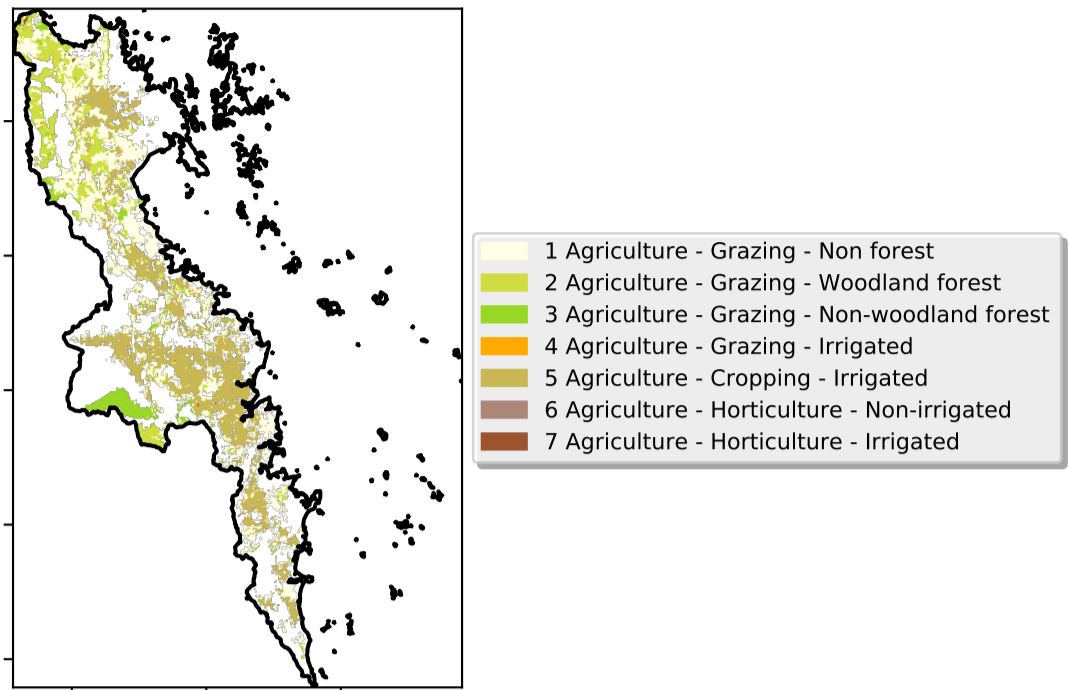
1 Agriculture - Grazing - Non forest
2 Agriculture - Grazing - Woodland forest
3 Agriculture - Grazing - Non-woodland forest
4 Agriculture - Grazing - Irrigated
5 Agriculture - Cropping - Irrigated
6 Agriculture - Horticulture - Non-irrigated
7 Agriculture - Horticulture - Irrigated